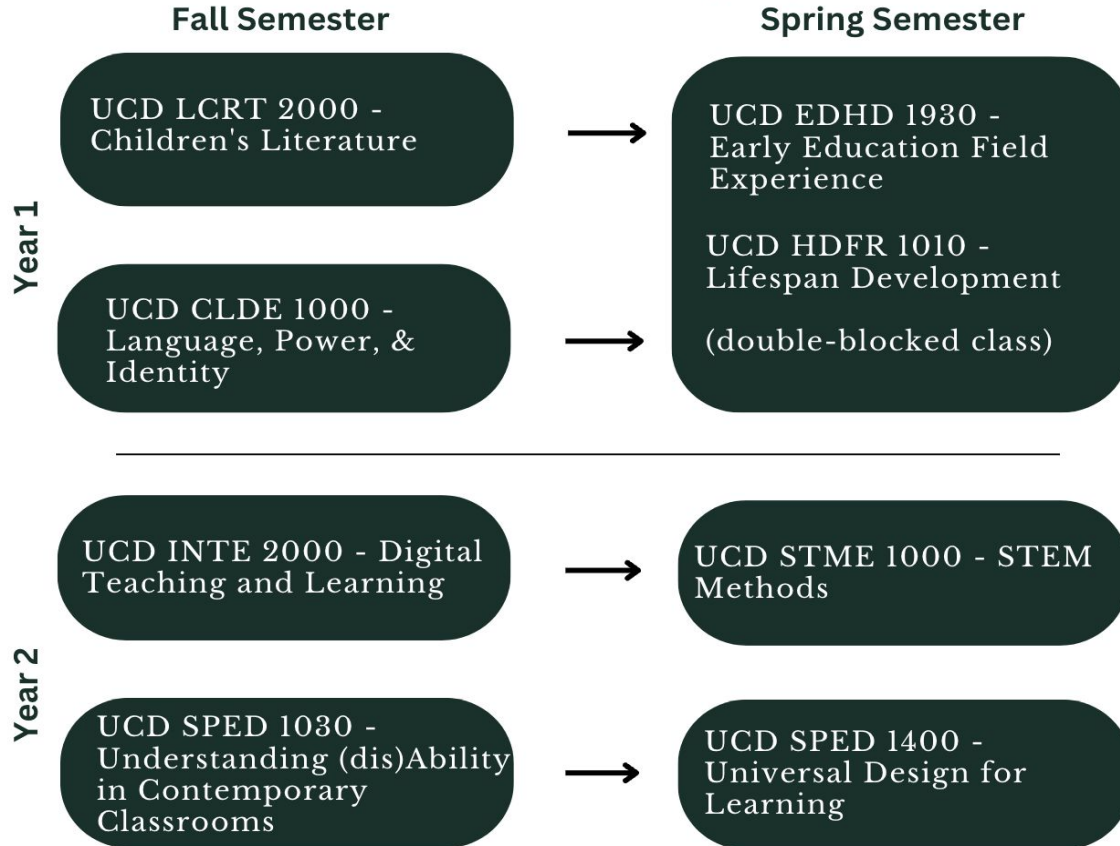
Fall Semester

Spring Semester

Year 1

UCD LCRT 2000 - Children's Literature

UCD EDHD 1930 - Early Education Field Experience

UCD HDFR 1010 - Lifespan Development

(double-blocked class)

UCD CLDE 1000 - Language, Power, & Identity

Year 2

UCD INTE 2000 - Digital Teaching and Learning

UCD STME 1000 - STEM Methods

UCD SPED 1030 - Understanding (dis)Ability in Contemporary Classrooms

UCD SPED 1400 - Universal Design for Learning